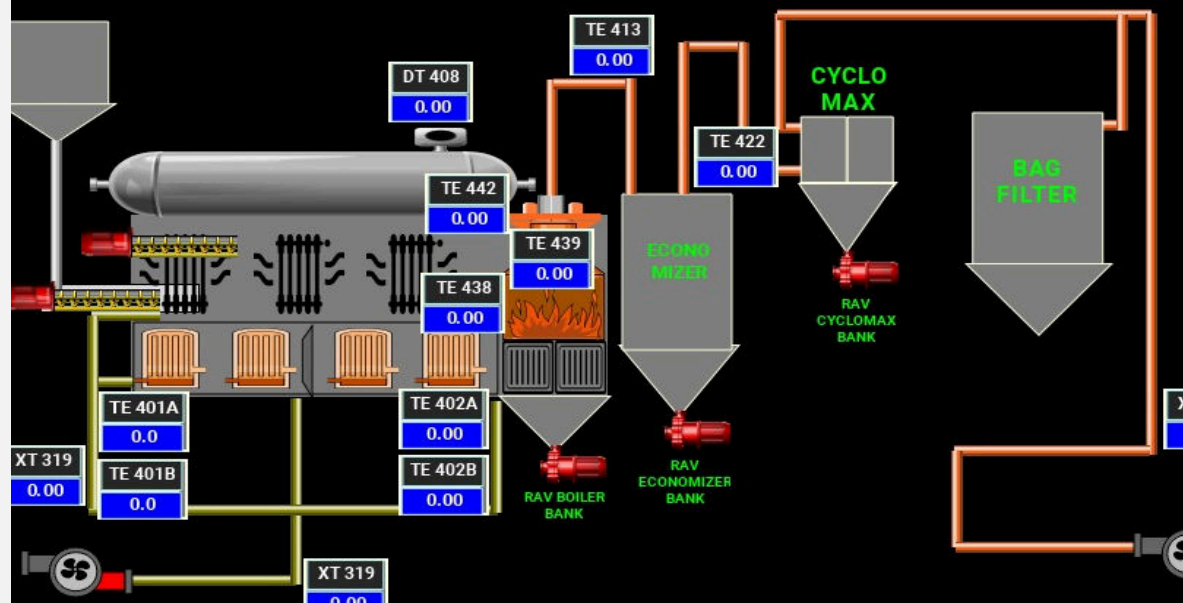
TE 413
0.00

DT 408
0.00

CYCLO MAX

TE 422
0.00

BAG FILTER

TE 442
0.00

TE 439
0.00

ECONO MIZER

TE 438
0.00

RAV CYCLOMAX BANK

TE 401A
0.0

TE 402A
0.00

XT 319
0.00

TE 401B
0.0

TE 402B
0.00

RAV BOILER BANK

RAV ECONOMIZER BANK

XT 319
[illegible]